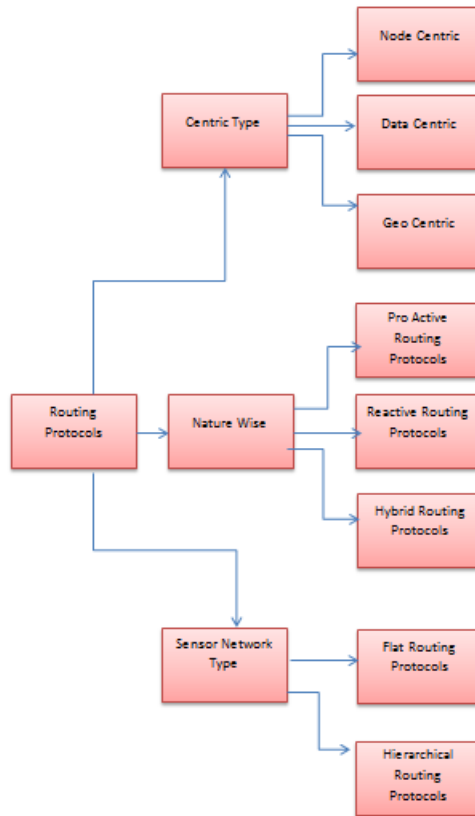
Routing Protocols

Centric Type

Node Centric

Data Centric

Geo Centric

Nature Wise

Pro Active Routing Protocols

Reactive Routing Protocols

Hybrid Routing Protocols

Sensor Network Type

Flat Routing Protocols

Hierarchical Routing Protocols